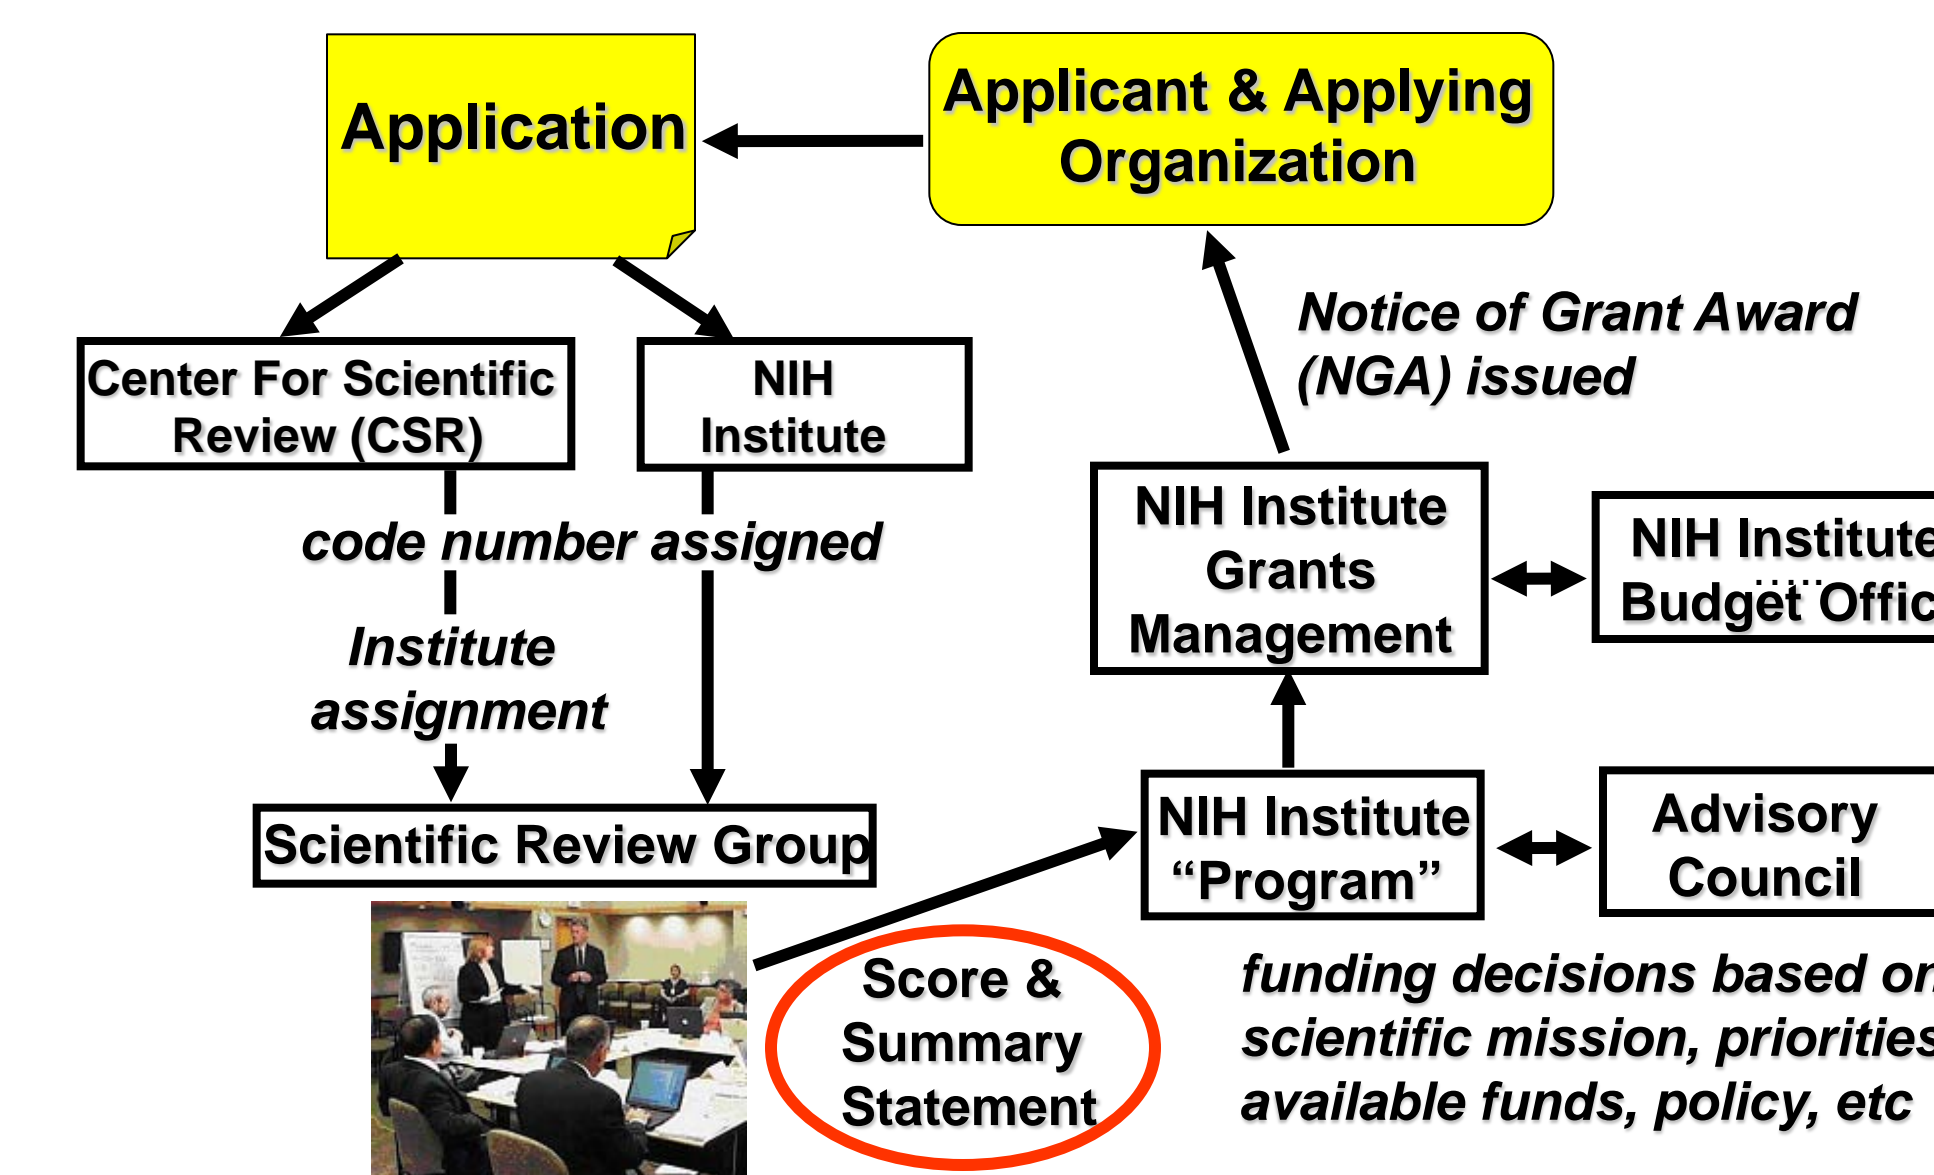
Application

Applicant & Applying Organization

Notice of Grant Award (NGA) issued

Center For Scientific Review (CSR)

NIH Institute

code number assigned

Institute assignment

NIH Institute Grants Management

NIH Institute Budget Offic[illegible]

Scientific Review Group

NIH Institute "Program"

Advisory Council

Score & Summary Statement

funding decisions based o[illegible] scientific mission, prioritie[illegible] available funds, policy, etc